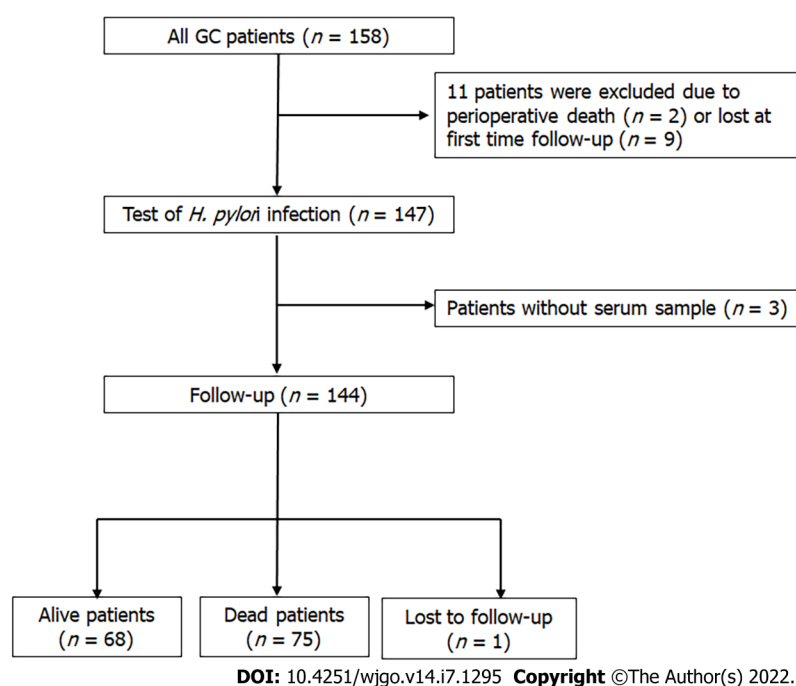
All GC patients ($n$ = 158)

11 patients were excluded due to perioperative death ($n$ = 2) or lost at first time follow-up ($n$ = 9)

Test of *H. pylori* infection ($n$ = 147)

Patients without serum sample ($n$ = 3)

Follow-up ($n$ = 144)

Alive patients ($n$ = 68)

Dead patients ($n$ = 75)

Lost to follow-up ($n$ = 1)

**DOI:** 10.4251/wjgo.v14.i7.1295 **Copyright** ©The Author(s) 2022.